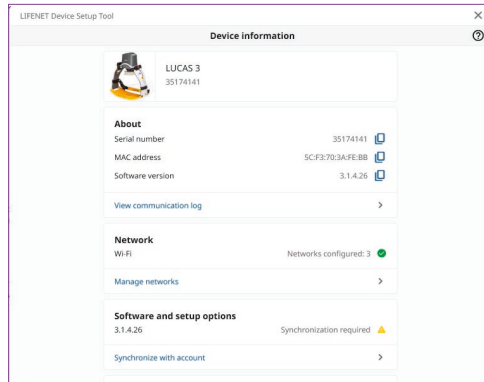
LIFENET Device Setup Tool

Device information

LUCAS 3
35174141

About
Serial number 35174141
MAC address 5C:F3:70:3A:FE:BB
Software version 3.1.4.26

View communication log

Network
Wi-Fi Networks configured: 3

Manage networks

Software and setup options
3.1.4.26 Synchronization required

Synchronize with account